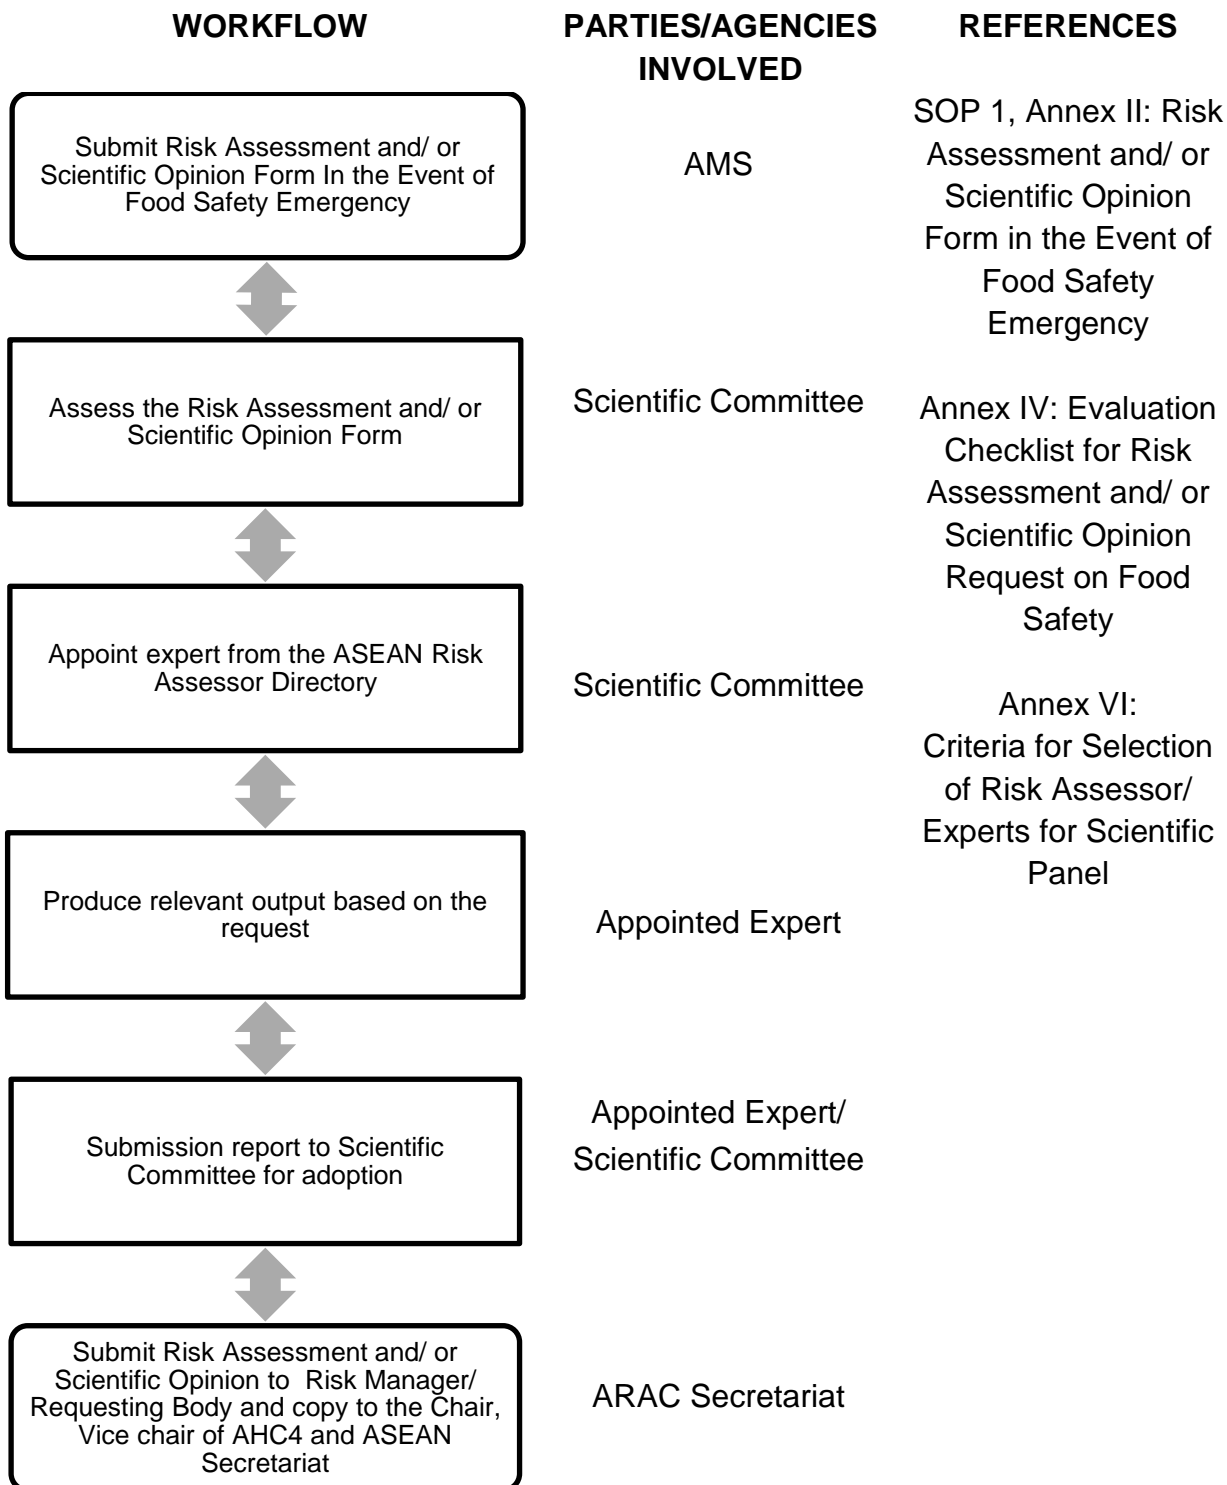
WORKFLOW

PARTIES/AGENCIES INVOLVED

REFERENCES

Submit Risk Assessment and/ or Scientific Opinion Form In the Event of Food Safety Emergency

AMS

SOP 1, Annex II: Risk Assessment and/ or Scientific Opinion Form in the Event of Food Safety Emergency

Assess the Risk Assessment and/ or Scientific Opinion Form

Scientific Committee

Annex IV: Evaluation Checklist for Risk Assessment and/ or Scientific Opinion Request on Food Safety

Appoint expert from the ASEAN Risk Assessor Directory

Scientific Committee

Annex VI: Criteria for Selection of Risk Assessor/ Experts for Scientific Panel

Produce relevant output based on the request

Appointed Expert

Submission report to Scientific Committee for adoption

Appointed Expert/ Scientific Committee

Submit Risk Assessment and/ or Scientific Opinion to Risk Manager/ Requesting Body and copy to the Chair, Vice chair of AHC4 and ASEAN Secretariat

ARAC Secretariat